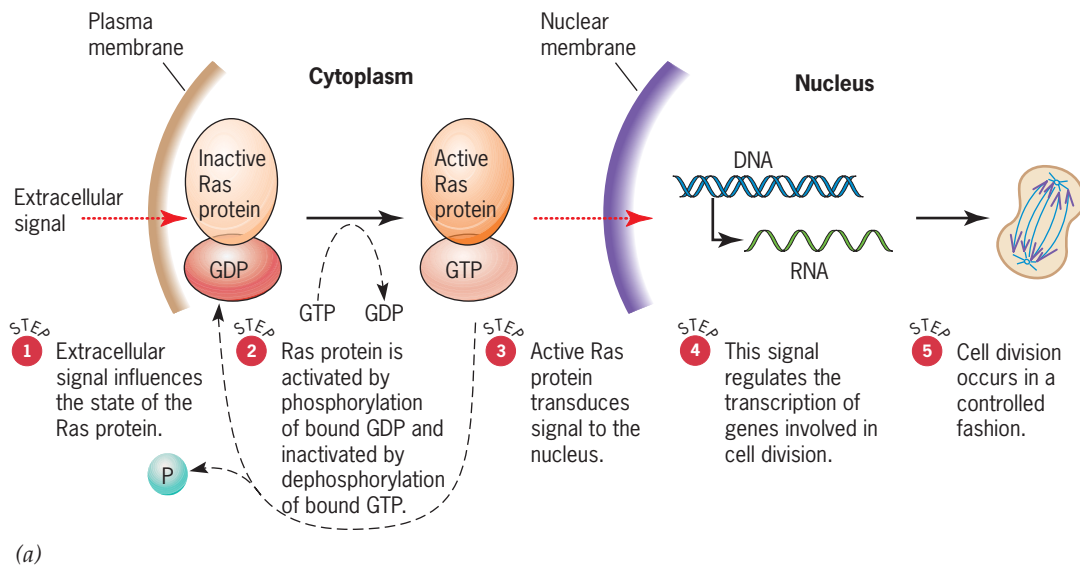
Plasma membrane

Cytoplasm

Nuclear membrane

Nucleus

Extracellular signal

Inactive Ras protein

GDP

Active Ras protein

GTP

GTP GDP

DNA

RNA

P

STEP 1 Extracellular signal influences the state of the Ras protein.

STEP 2 Ras protein is activated by phosphorylation of bound GDP and inactivated by dephosphorylation of bound GTP.

STEP 3 Active Ras protein transduces signal to the nucleus.

STEP 4 This signal regulates the transcription of genes involved in cell division.

STEP 5 Cell division occurs in a controlled fashion.

(a)